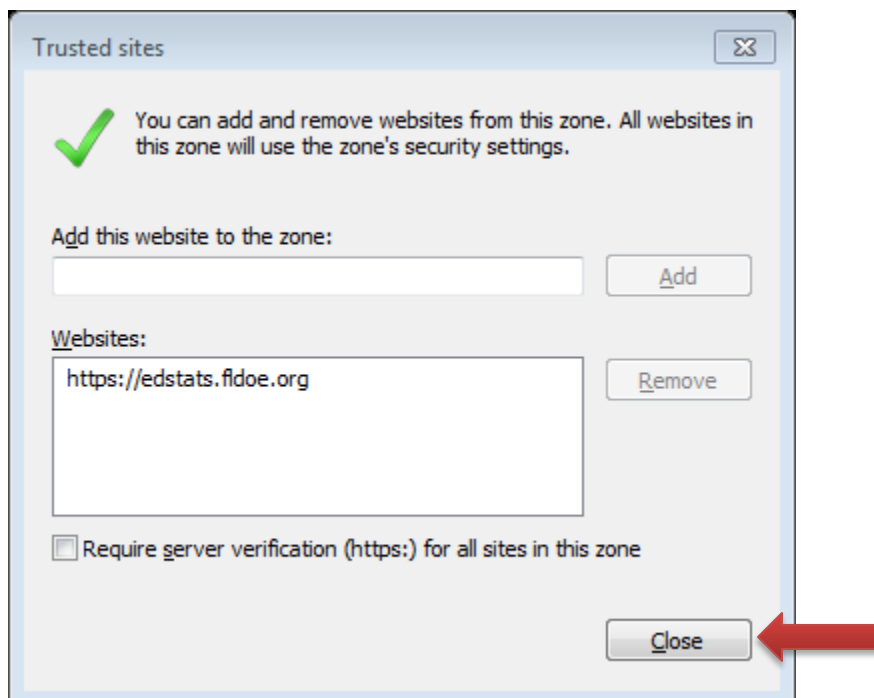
Trusted sites

You can add and remove websites from this zone. All websites in this zone will use the zone's security settings.

Add this website to the zone:

Add

Websites:

https://edstats.fldoe.org

Remove

Require server verification (https:) for all sites in this zone

Close